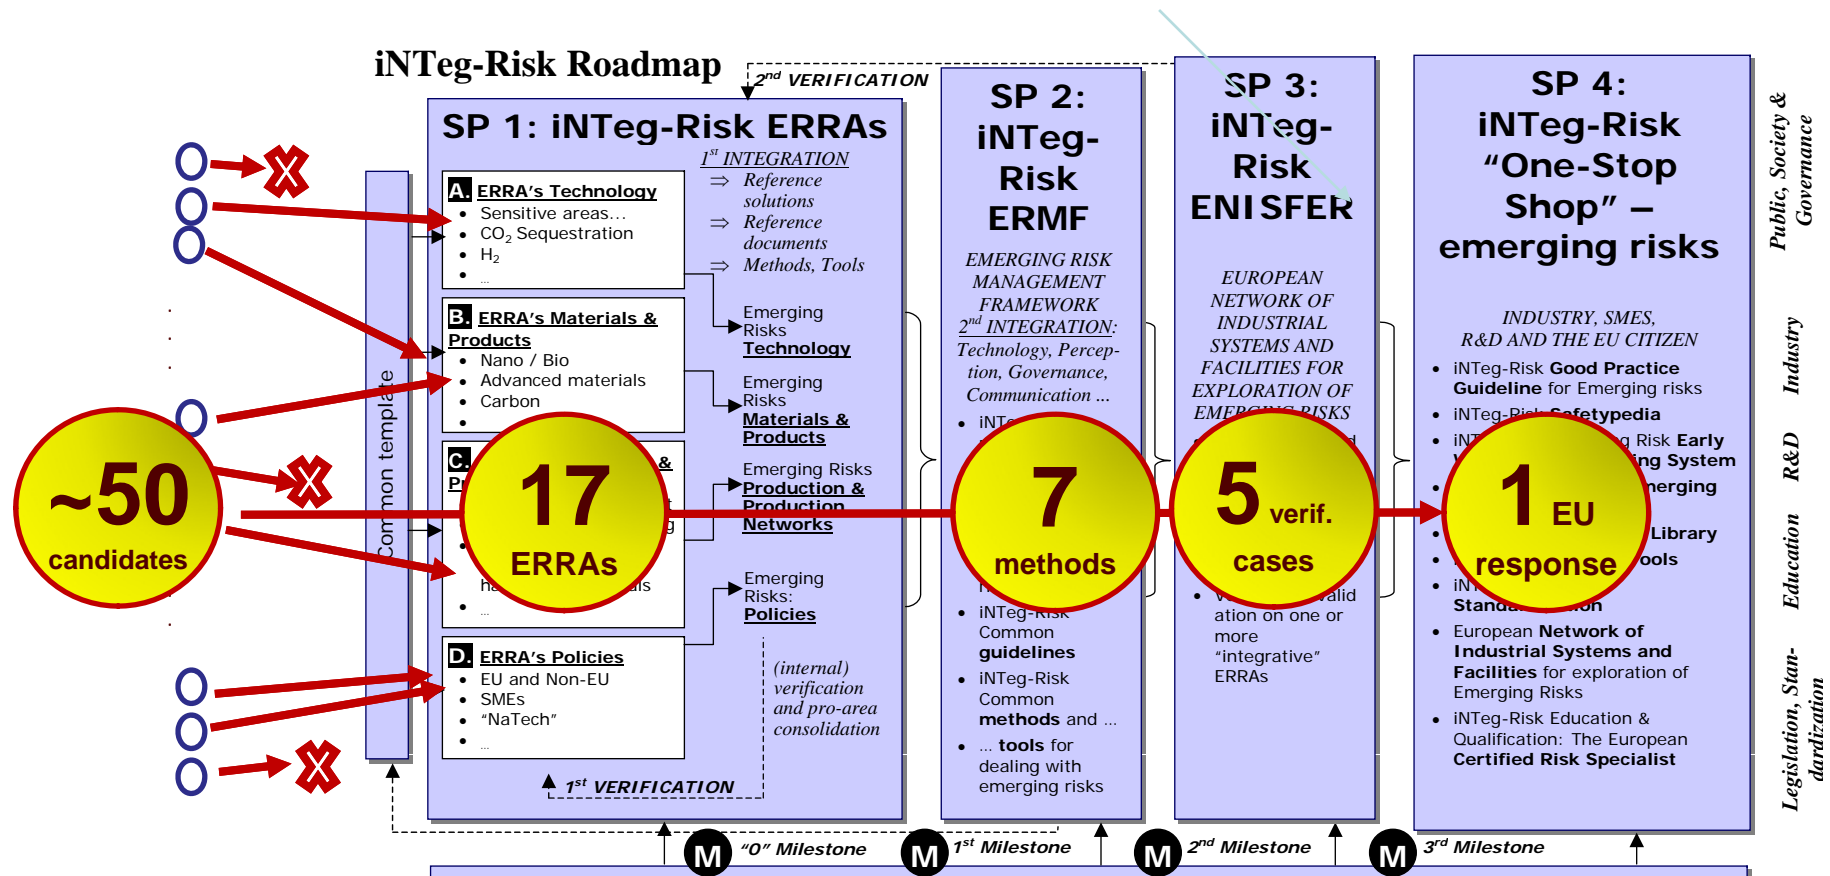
iNTeg-Risk Roadmap

$2^{nd}$ VERIFICATION

SP 1: iNTeg-Risk ERRAs

$1^{st}$ INTEGRATION
⇒ Reference solutions
⇒ Reference documents
⇒ Methods, Tools

A. ERRA's Technology
- Sensitive areas…
- $CO_2$ Sequestration
- $H_2$
- …

B. ERRA's Materials & Products
- Nano / Bio
- Advanced materials
- Carbon
- …

C. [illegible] &
P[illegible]
- …
ha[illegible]ls
- …

D. ERRA's Policies
- EU and Non-EU
- SMEs
- "NaTech"
- …

Emerging Risks Technology

Emerging Risks Materials & Products

Emerging Risks Production & Production Networks

Emerging Risks: Policies

(internal) verification and pro-area consolidation

$1^{st}$ VERIFICATION

Common template

SP 2: iNTeg-Risk ERMF

EMERGING RISK MANAGEMENT FRAMEWORK
$2^{nd}$ INTEGRATION: Technology, Perception, Governance, Communication …
- iNT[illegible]
- iNTeg-Risk Common guidelines
- iNTeg-Risk Common methods and …
- … tools for dealing with emerging risks

SP 3: iNTeg-Risk ENISFER

EUROPEAN NETWORK OF INDUSTRIAL SYSTEMS AND FACILITIES FOR EXPLORATION OF EMERGING RISKS
- V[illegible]valid ation on one or more "integrative" ERRAs

SP 4: iNTeg-Risk "One-Stop Shop" – emerging risks

INDUSTRY, SMES, R&D AND THE EU CITIZEN
- iNTeg-Risk Good Practice Guideline for Emerging risks
- iNTeg-Ris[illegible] Safetypedia
- iNT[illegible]g Risk Early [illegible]ing System
- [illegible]merging
- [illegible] Library
- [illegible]ools
- iN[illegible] Standa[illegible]ion
- European Network of Industrial Systems and Facilities for exploration of Emerging Risks
- iNTeg-Risk Education & Qualification: The European Certified Risk Specialist

Public, Society & Governance
Industry
R&D
Education
Legislation, Standardization

~50 candidates
17 ERRAs
7 methods
5 verif. cases
1 EU response

M "0" Milestone
M $1^{st}$ Milestone
M $2^{nd}$ Milestone
M $3^{rd}$ Milestone